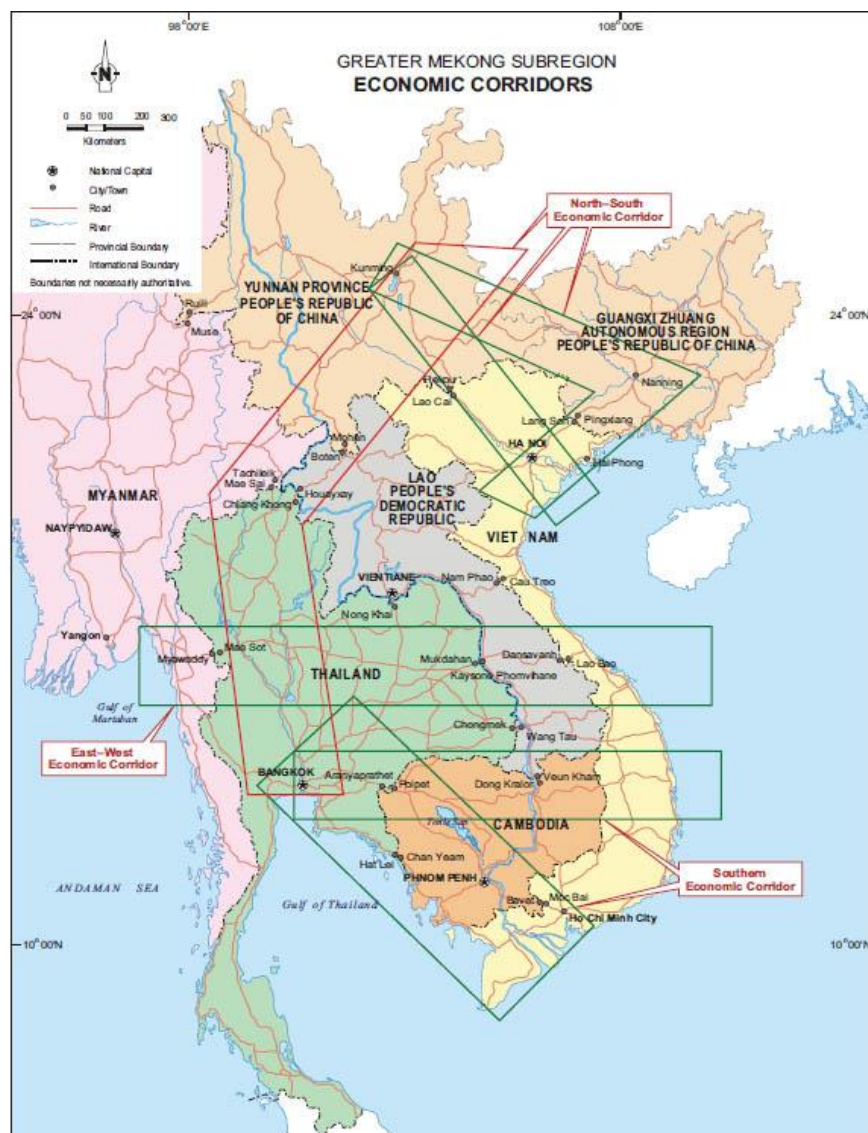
98°00'E

108°00'E

GREATER MEKONG SUBREGION
ECONOMIC CORRIDORS

N

0 50 100 200 300
Kilometers

National Capital
City/Town
Road
River
Provincial Boundary
International Boundary
Boundaries not necessarily authoritative.

North–South Economic Corridor

24°00'N

24°00'N

Kunming

YUNNAN PROVINCE PEOPLE'S REPUBLIC OF CHINA

GUANGXI ZHUANG AUTONOMOUS REGION PEOPLE'S REPUBLIC OF CHINA

Ruili

Muse

Hekou

Lao Cai

Nanning

Lang Son

Pingxiang

HA NOI

Hai Phong

Mohan

Boten

LAO PEOPLE'S DEMOCRATIC REPUBLIC

Tachileik

Mae Sai

Houayxay

Chiang Khong

MYANMAR

NAYPYIDAW

VIET NAM

VIENTIANE

Nam Phao

Cau Treo

Nong Khai

Yangon

Myawaddy

Mae Sot

THAILAND

Mukdahan

Kaysone Phomvihane

Dansavanh

Lao Bao

Gulf of Martaban

Chongmek

Wang Tau

East–West Economic Corridor

BANGKOK

Aranyaprathet

Poipet

Dong Kralor

Veun Kham

CAMBODIA

Hat Lek

Chan Yeam

PHNOM PENH

Southern Economic Corridor

ANDAMAN SEA

Gulf of Thailand

Bavet

Moc Bai

Ho Chi Minh City

10°00'N

10°00'N